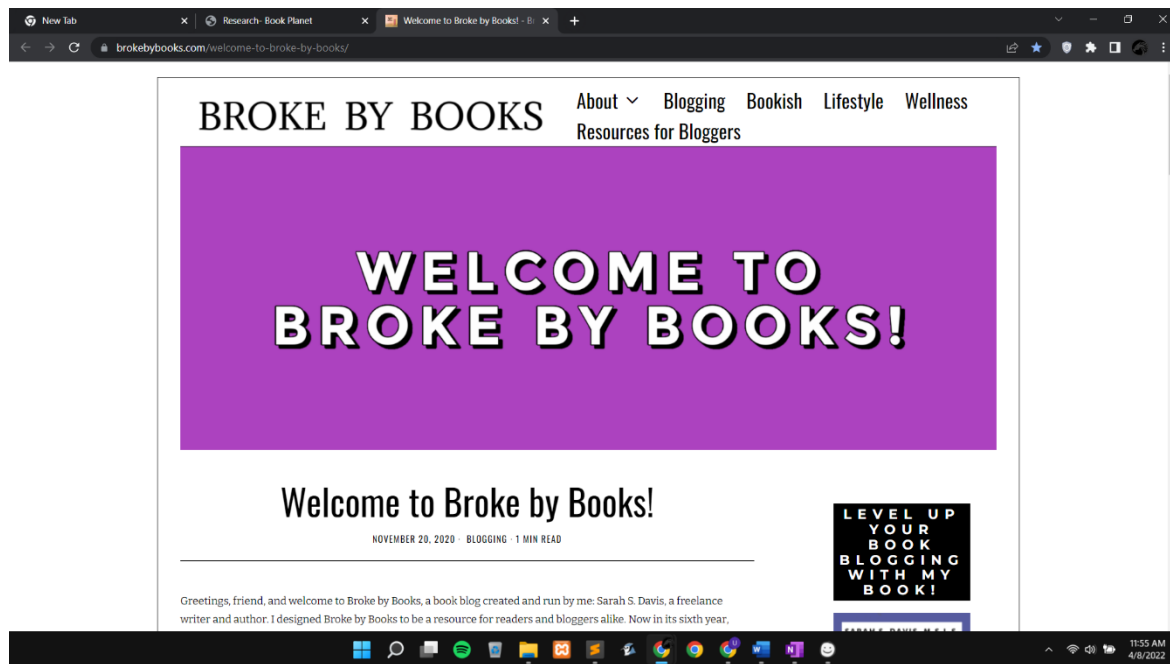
New Tab
Research- Book Planet
Welcome to Broke by Books! - Br

brokebybooks.com/welcome-to-broke-by-books/

BROKE BY BOOKS

About Blogging Bookish Lifestyle Wellness
Resources for Bloggers

WELCOME TO
BROKE BY BOOKS!

Welcome to Broke by Books!

NOVEMBER 20, 2020 · BLOGGING · 1 MIN READ

LEVEL UP YOUR BOOK BLOGGING WITH MY BOOK!

Greetings, friend, and welcome to Broke by Books, a book blog created and run by me: Sarah S. Davis, a freelance writer and author. I designed Broke by Books to be a resource for readers and bloggers alike. Now in its sixth year,

SARAH S. DAVIS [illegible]

11:55 AM
4/8/2022